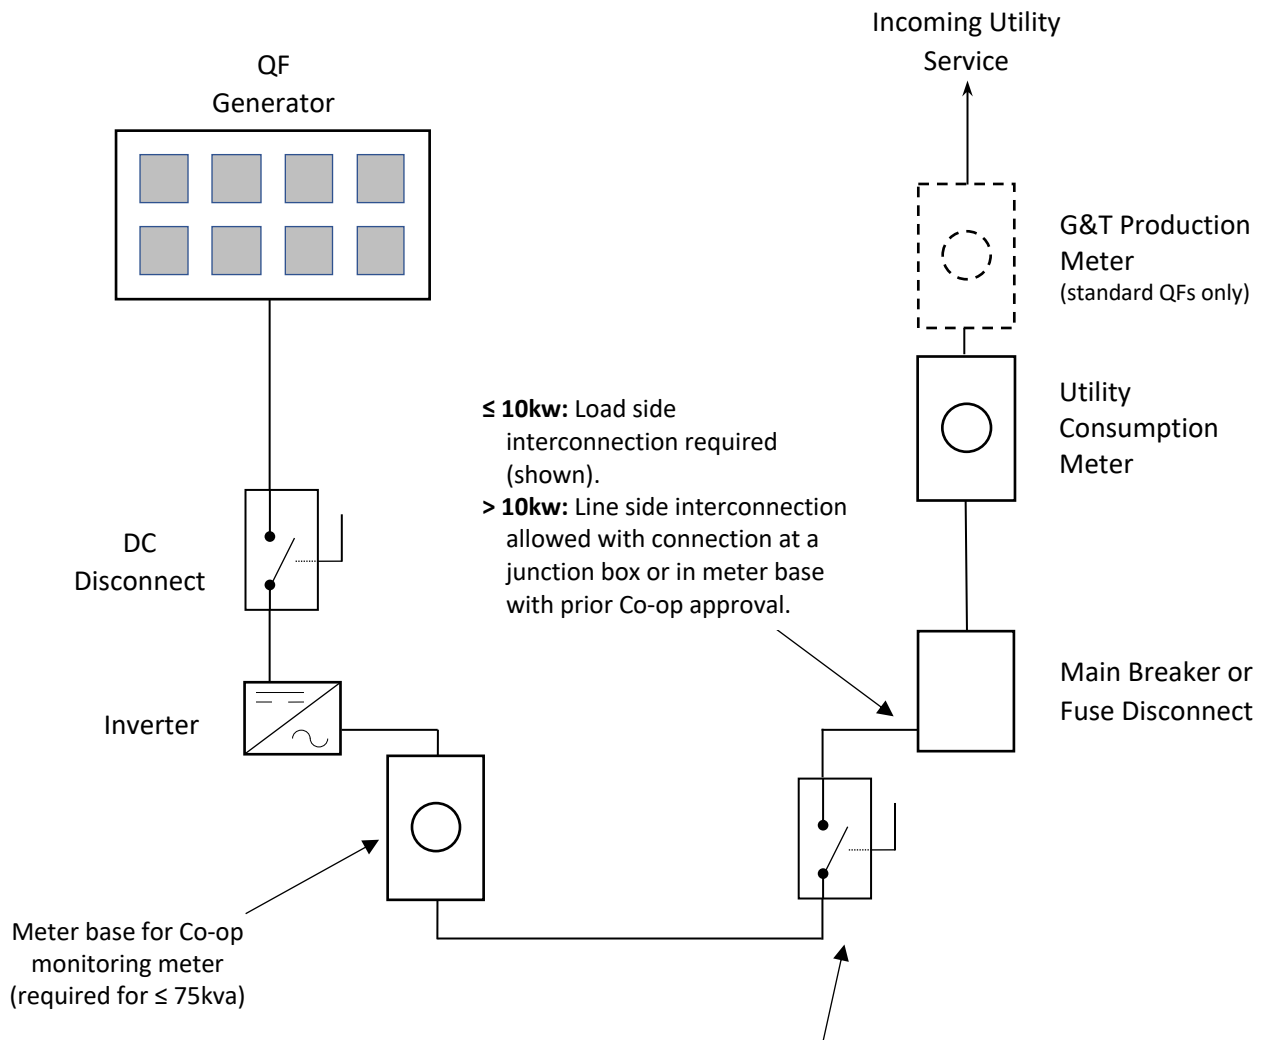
Incoming Utility Service

QF Generator

G&T Production Meter
(standard QFs only)

Utility Consumption Meter

≤ 10kw: Load side interconnection required (shown).
> 10kw: Line side interconnection allowed with connection at a junction box or in meter base with prior Co-op approval.

DC Disconnect

Main Breaker or Fuse Disconnect

Inverter

Meter base for Co-op monitoring meter (required for ≤ 75kva)